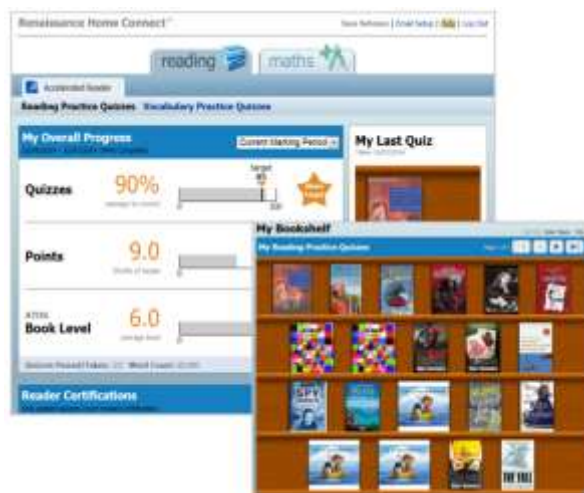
Renaissance Home Connect™

Save Reflexion | Email Setup | Help | Log Out

reading

maths

Accelerated Reader

Reading Practice Quizzes

Vocabulary Practice Quizzes

My Overall Progress

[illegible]

Current Marking Period

Quizzes

90%

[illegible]

Target

85

0

100

Points

9.0

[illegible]

0

ATOS

Book Level

6.0

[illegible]

0

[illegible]

Reader Certifications

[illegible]

My Last Quiz

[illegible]

My Bookshelf

My Reading Practice Quizzes

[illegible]

SPY

THE FALL